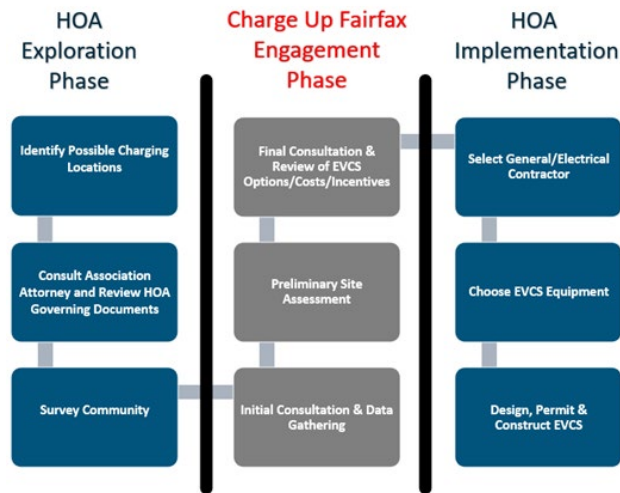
HOA Exploration Phase

Identify Possible Charging Locations

Consult Association Attorney and Review HOA Governing Documents

Survey Community

Charge Up Fairfax Engagement Phase

Final Consultation & Review of EVCS Options/Costs/Incentives

Preliminary Site Assessment

Initial Consultation & Data Gathering

HOA Implementation Phase

Select General/Electrical Contractor

Choose EVCS Equipment

Design, Permit & Construct EVCS